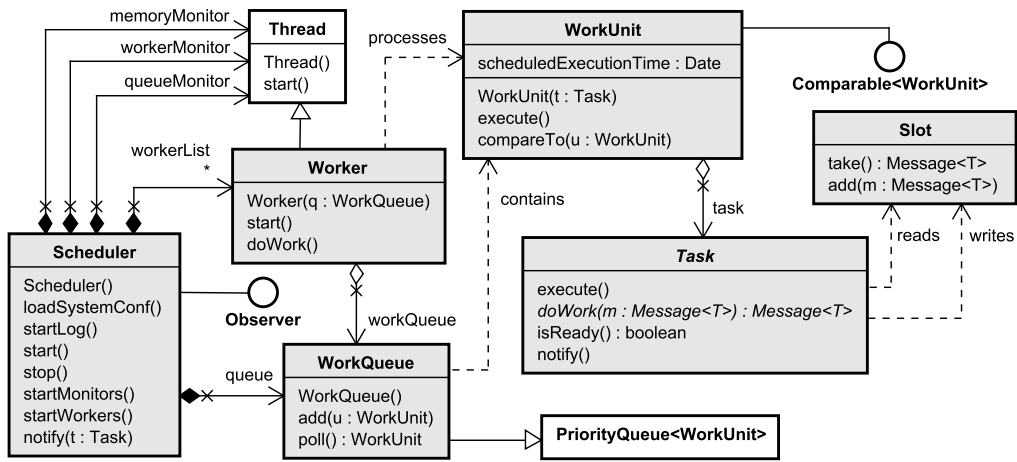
memoryMonitor
workerMonitor
queueMonitor

Thread
Thread()
start()

processes

WorkUnit
scheduledExecutionTime : Date
WorkUnit(t : Task)
execute()
compareTo(u : WorkUnit)

Comparable<WorkUnit>

Slot
take() : Message<T>
add(m : Message<T>)

workerList
*

Worker
Worker(q : WorkQueue)
start()
doWork()

contains

task

reads
writes

Scheduler
Scheduler()
loadSystemConf()
startLog()
start()
stop()
startMonitors()
startWorkers()
notify(t : Task)

Observer

workQueue

Task
execute()
doWork(m : Message<T>) : Message<T>
isReady() : boolean
notify()

queue

WorkQueue
WorkQueue()
add(u : WorkUnit)
poll() : WorkUnit

PriorityQueue<WorkUnit>